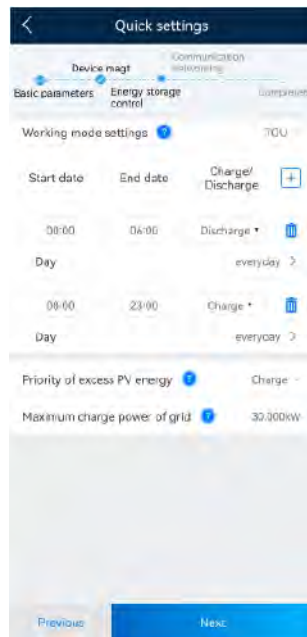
Quick settings

Device mgmt

Communication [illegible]

Basic parameters

Energy storage control

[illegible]

Working mode settings

TOU

Start date

End date

Charge/ Discharge

+

00:00

06:00

Discharge

Day

everyday >

06:00

23:00

Charge

Day

everyday >

Priority of excess PV energy

Charge

Maximum charge power of grid

30.000kW

Previous

Next